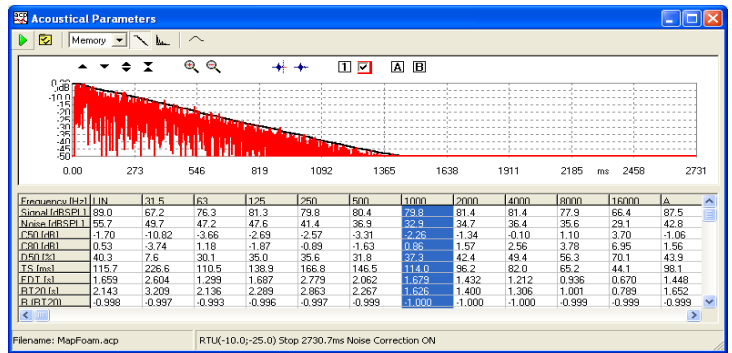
Acoustical Parameters

Memory

1 A B

0.00 dB
-10.0
-15
-20
-25
-30
-35
-40
-45
-50

0.00 273 546 819 1092 1365 1638 1911 2185 ms 2458 2731

| Frequency [Hz] | LIN | 31.5 | 63 | 125 | 250 | 500 | 1000 | 2000 | 4000 | 8000 | 16000 | A |
|---|---|---|---|---|---|---|---|---|---|---|---|---|
| Signal [dBSPL] | 89.0 | 67.2 | 76.3 | 81.3 | 79.8 | 80.6 | 79.8 | 81.4 | 81.4 | 77.9 | 66.4 | 87.5 |
| Noise [dBSPL] | 55.7 | 49.7 | 47.2 | 47.6 | 41.4 | 36.9 | 32.9 | 34.7 | 36.4 | 35.6 | 29.1 | 42.8 |
| C50 [dB] | -1.70 | -10.82 | -3.66 | -2.69 | -2.57 | -3.31 | -2.26 | -1.34 | -0.10 | 1.10 | 3.70 | -1.06 |
| C80 [dB] | 0.53 | -3.74 | 1.18 | -1.87 | -0.89 | -1.63 | 0.86 | 1.57 | 2.56 | 3.78 | 6.95 | 1.56 |
| D50 [%] | 40.3 | 7.6 | 30.1 | 35.0 | 35.6 | 31.8 | 37.3 | 42.4 | 49.4 | 56.3 | 70.1 | 43.9 |
| TS [ms] | 115.7 | 226.6 | 110.5 | 138.9 | 166.8 | 146.5 | 114.0 | 96.2 | 82.0 | 65.2 | 44.1 | 98.1 |
| EDT [s] | 1.659 | 2.604 | 1.299 | 1.687 | 2.779 | 2.062 | 1.679 | 1.432 | 1.212 | 0.936 | 0.670 | 1.448 |
| RT20 [s] | 2.143 | 3.209 | 2.136 | 2.289 | 2.863 | 2.267 | 1.626 | 1.400 | 1.306 | 1.001 | 0.789 | 1.652 |
| R (RT20) | -0.998 | -0.997 | -0.993 | -0.996 | -0.997 | -0.999 | -1.000 | -1.000 | -1.000 | -0.999 | -0.999 | -0.999 |

Filename: MapFoam.acp
RTU(-10.0;-25.0) Stop 2730.7ms Noise Correction ON